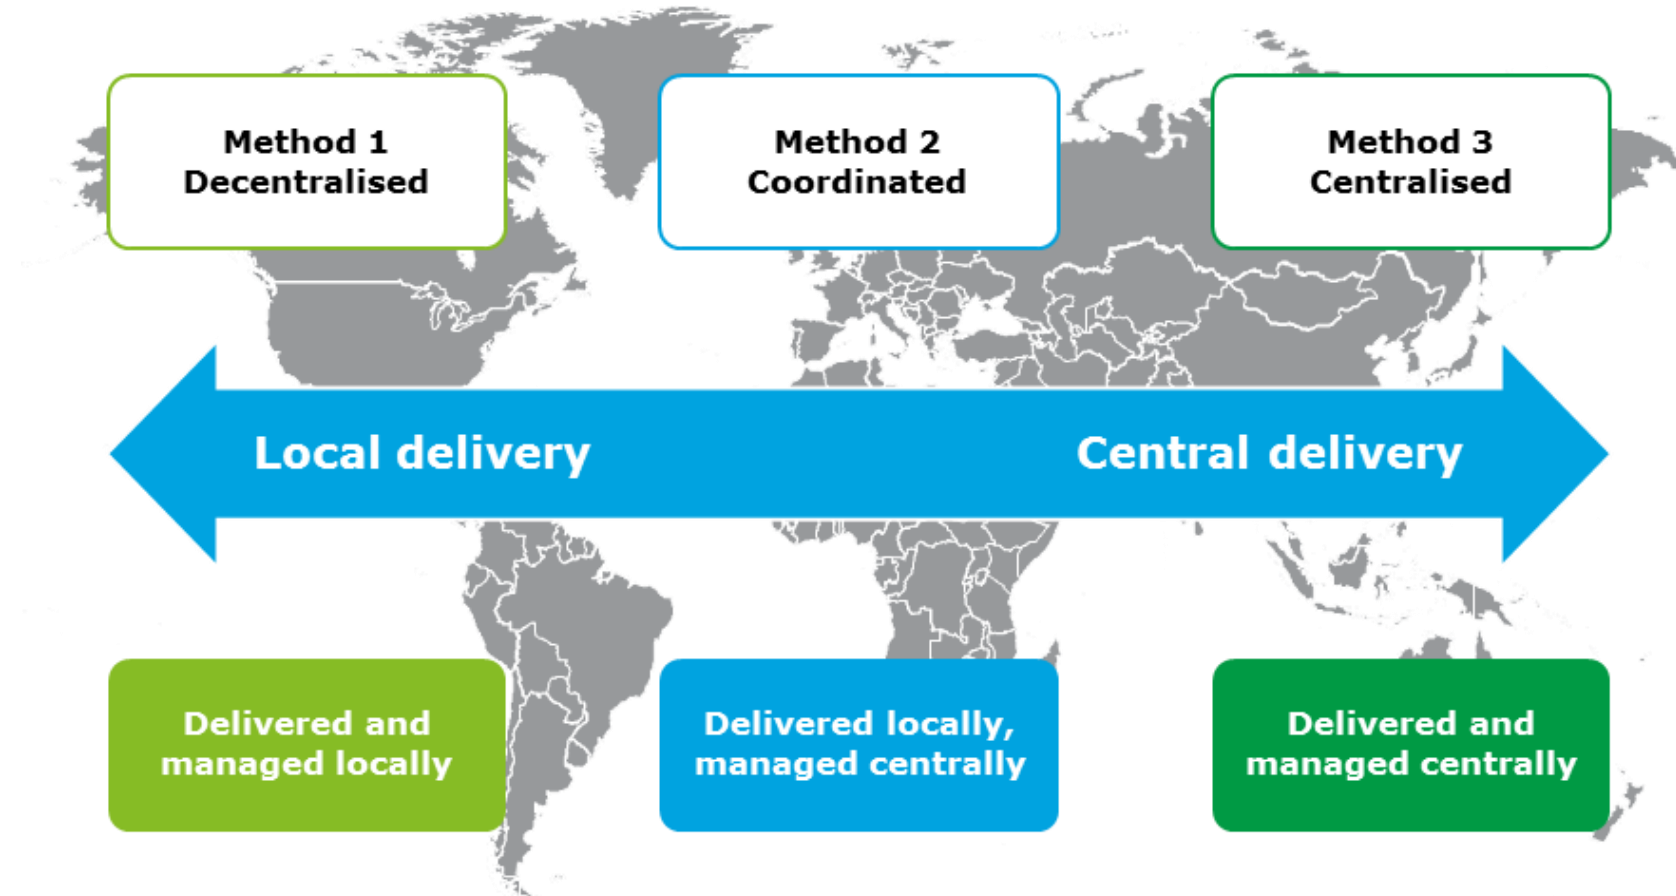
Method 1
Decentralised

Method 2
Coordinated

Method 3
Centralised

Local delivery

Central delivery

Delivered and managed locally

Delivered locally, managed centrally

Delivered and managed centrally